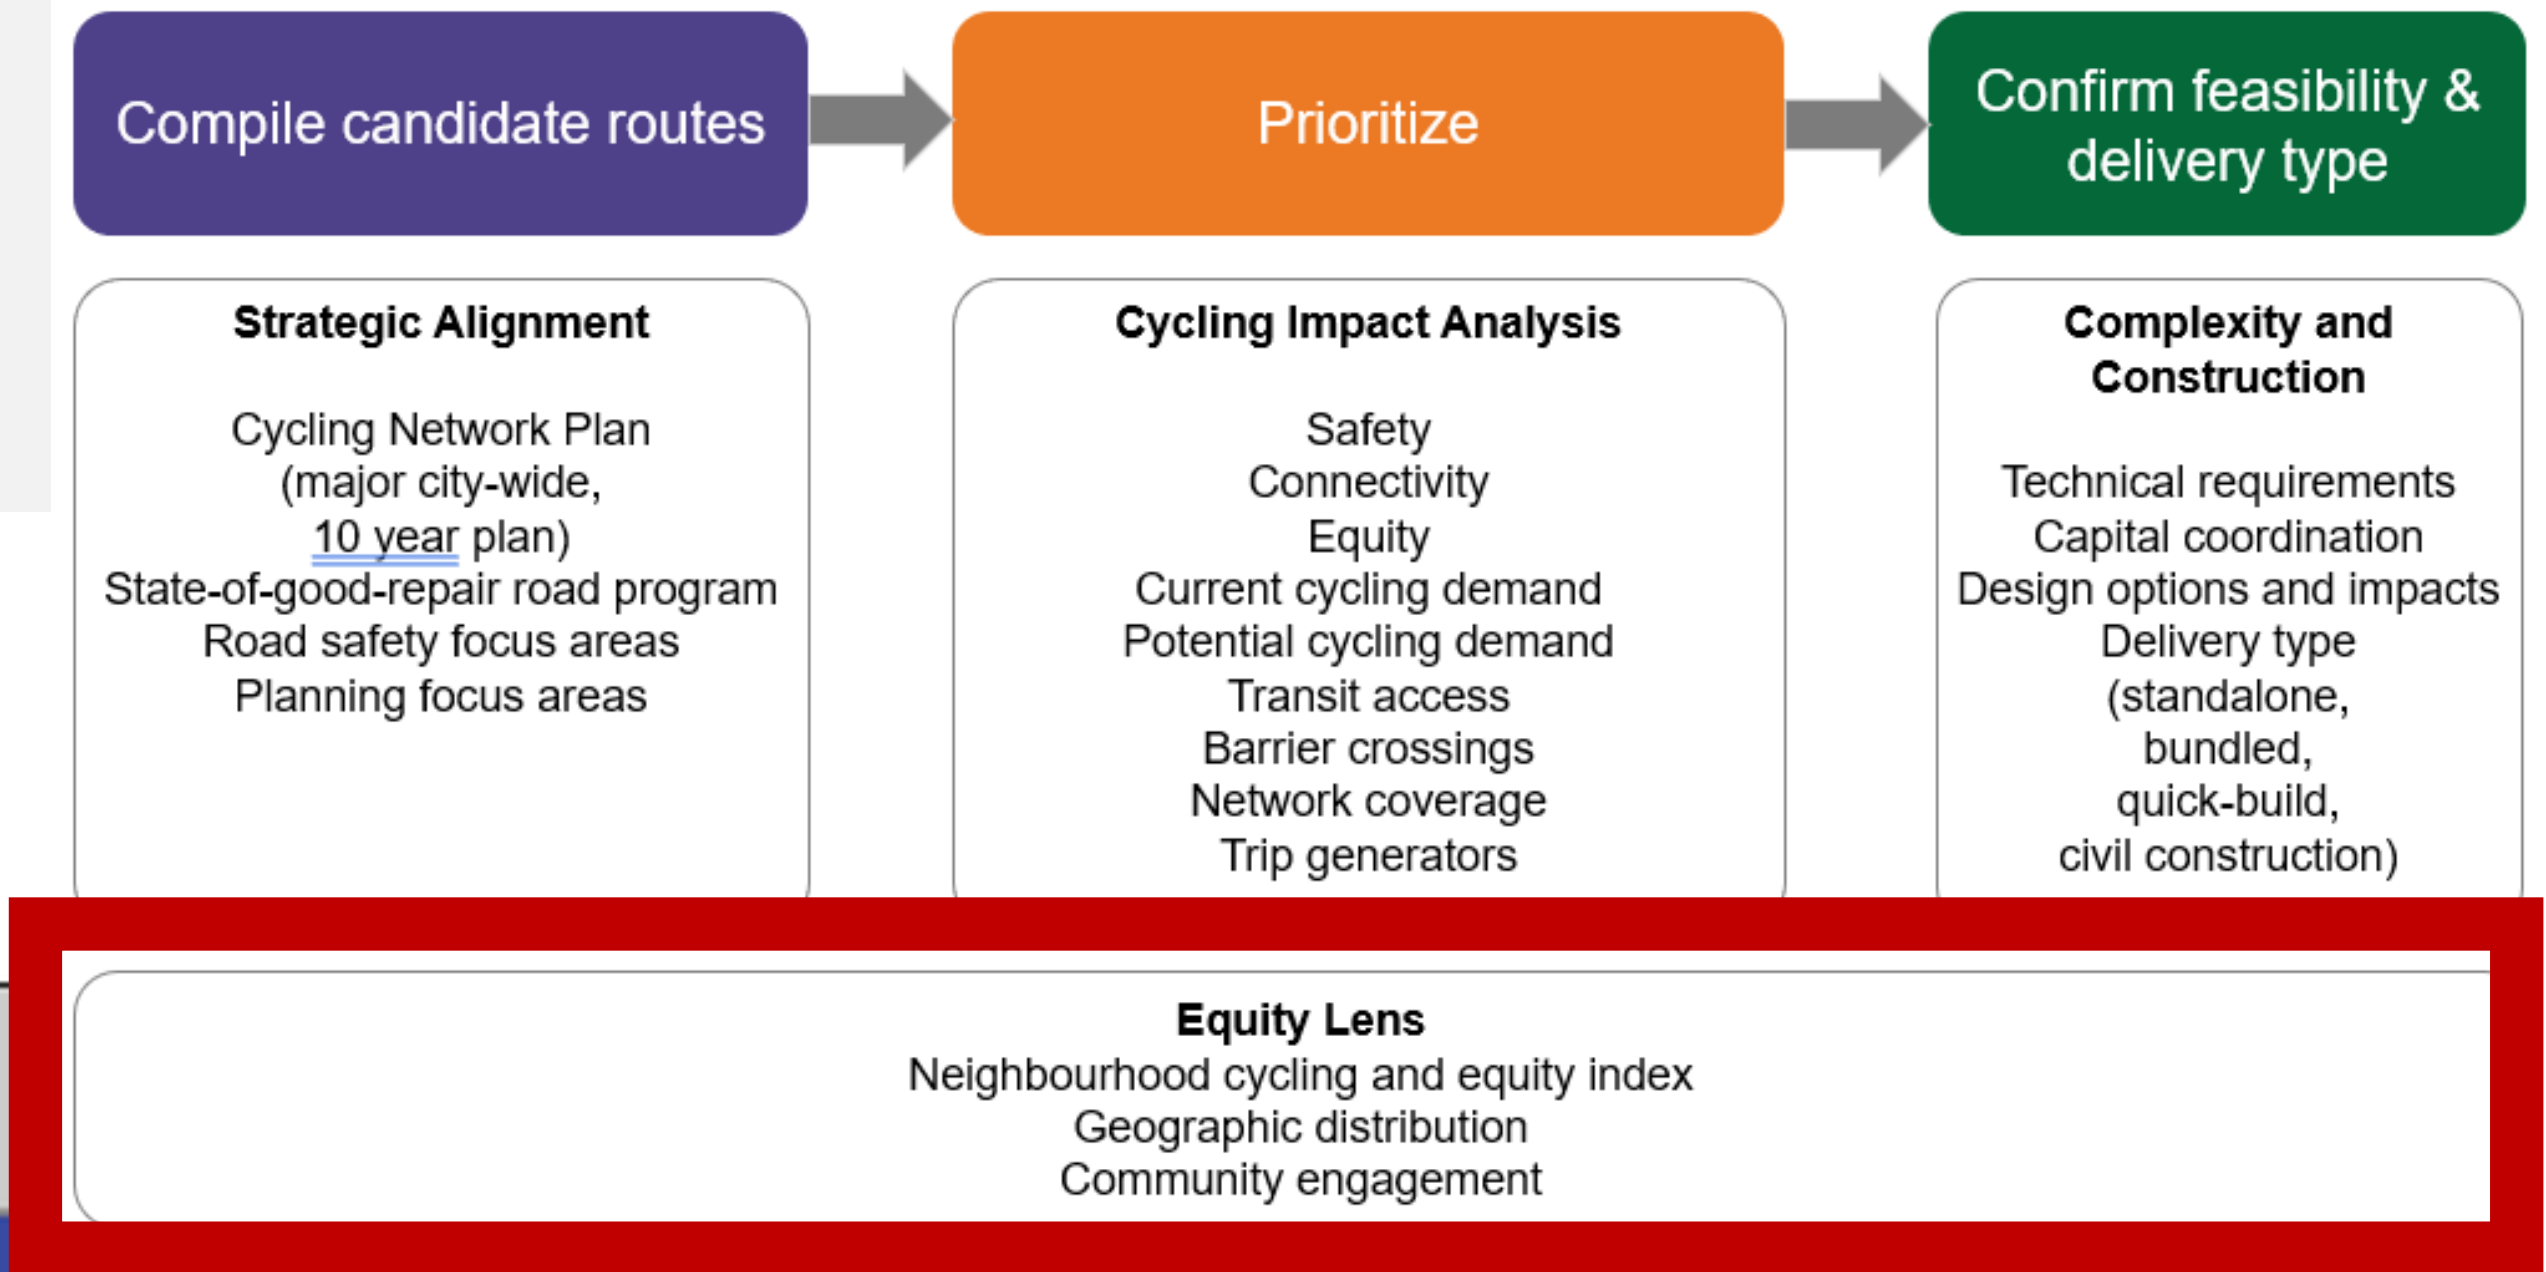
Compile candidate routes

Prioritize

Confirm feasibility & delivery type

Strategic Alignment

Cycling Network Plan
(major city-wide,
10 year plan)
State-of-good-repair road program
Road safety focus areas
Planning focus areas

Cycling Impact Analysis

Safety
Connectivity
Equity
Current cycling demand
Potential cycling demand
Transit access
Barrier crossings
Network coverage
Trip generators

Complexity and Construction

Technical requirements
Capital coordination
Design options and impacts
Delivery type
(standalone,
bundled,
quick-build,
civil construction)

Equity Lens
Neighbourhood cycling and equity index
Geographic distribution
Community engagement